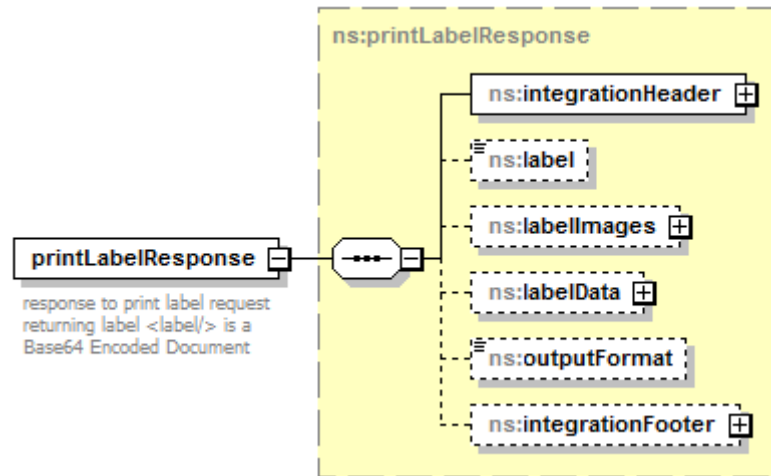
ns:printLabelResponse

printLabelResponse

response to print label request returning label <label/> is a Base64 Encoded Document

ns:integrationHeader

ns:label

ns:labelImages

ns:labelData

ns:outputFormat

ns:integrationFooter